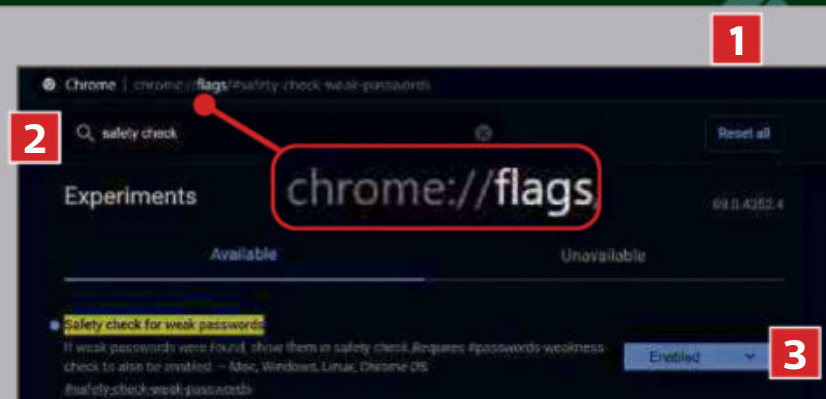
1

Chrome | chrome://flags/#safety-check-weak-passwords

2

safety check

Reset all

chrome://flags

Experiments

89.0.4352.4

Available

Unavailable

Safety check for weak passwords

If weak passwords were found, show them in safety check. Requires #passwords-weakness check to also be enabled. – Mac, Windows, Linux, Chrome OS

#safety-check-weak-passwords

Enabled

3